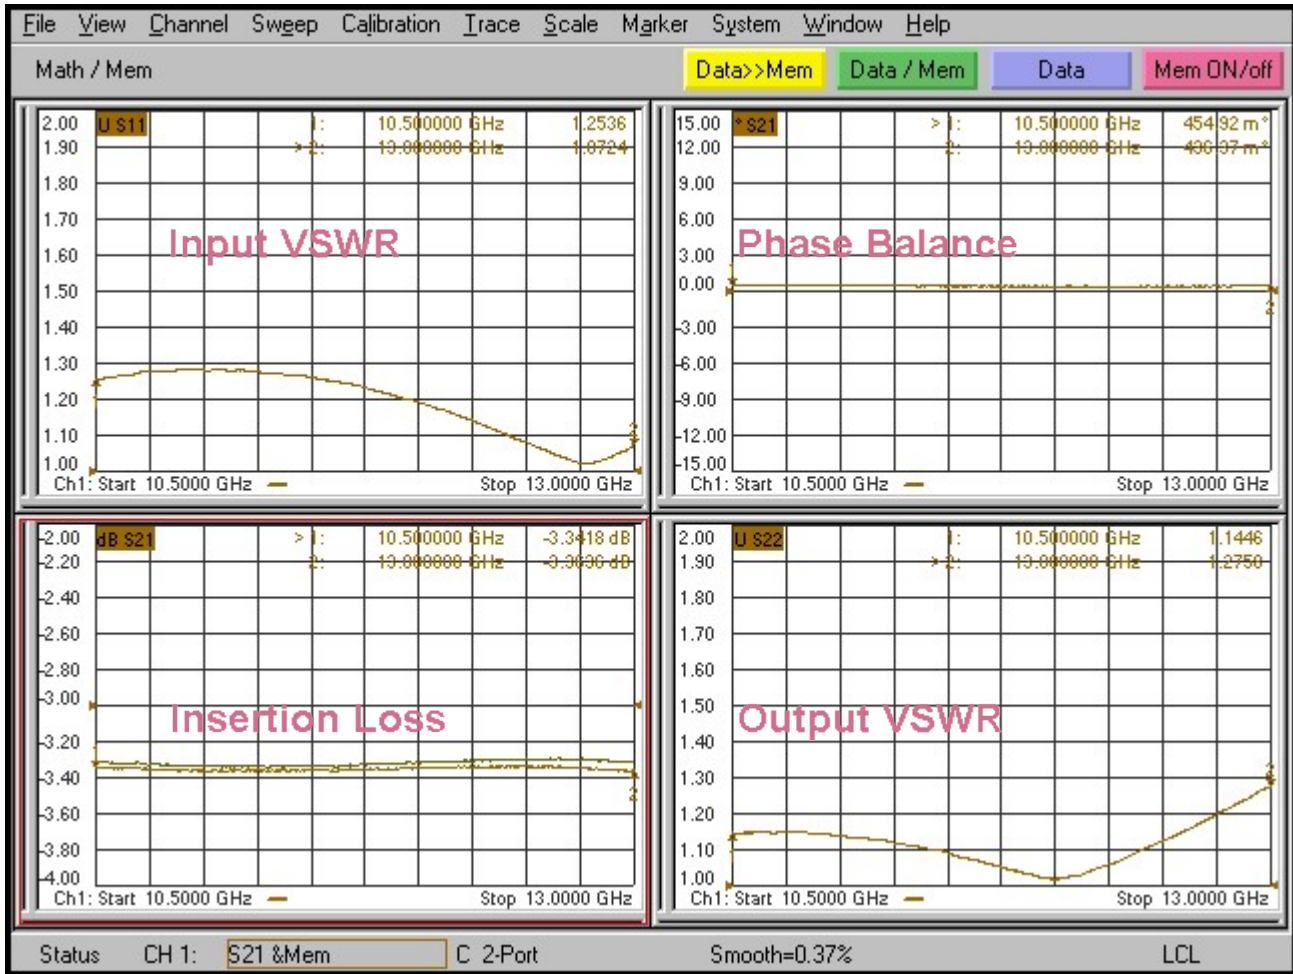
File View Channel Sweep Calibration Trace Scale Marker System Window Help

Math / Mem

Data>>Mem

Data / Mem

Data

Mem ON/off

2.00
1.90
1.80
1.70
1.60
1.50
1.40
1.30
1.20
1.10
1.00

U S11

1: 10.500000 GHz 1.2536
> 2: 13.000000 GHz 1.0724

Input VSWR

Ch1: Start 10.5000 GHz
Stop 13.0000 GHz

15.00
12.00
9.00
6.00
3.00
0.00
-3.00
-6.00
-9.00
-12.00
-15.00

* S21

> 1: 10.500000 GHz 454.92 m°
2: 13.000000 GHz 406.07 m°

Phase Balance

Ch1: Start 10.5000 GHz
Stop 13.0000 GHz

-2.00
-2.20
-2.40
-2.60
-2.80
-3.00
-3.20
-3.40
-3.60
-3.80
-4.00

dB S21

> 1: 10.500000 GHz -3.3418 dB
2: 13.000000 GHz -3.3630 dB

Insertion Loss

Ch1: Start 10.5000 GHz
Stop 13.0000 GHz

2.00
1.90
1.80
1.70
1.60
1.50
1.40
1.30
1.20
1.10
1.00

U S22

1: 10.500000 GHz 1.1446
> 2: 13.000000 GHz 1.2750

Output VSWR

Ch1: Start 10.5000 GHz
Stop 13.0000 GHz

Status CH 1: S21 &Mem C 2-Port Smooth=0.37% LCL